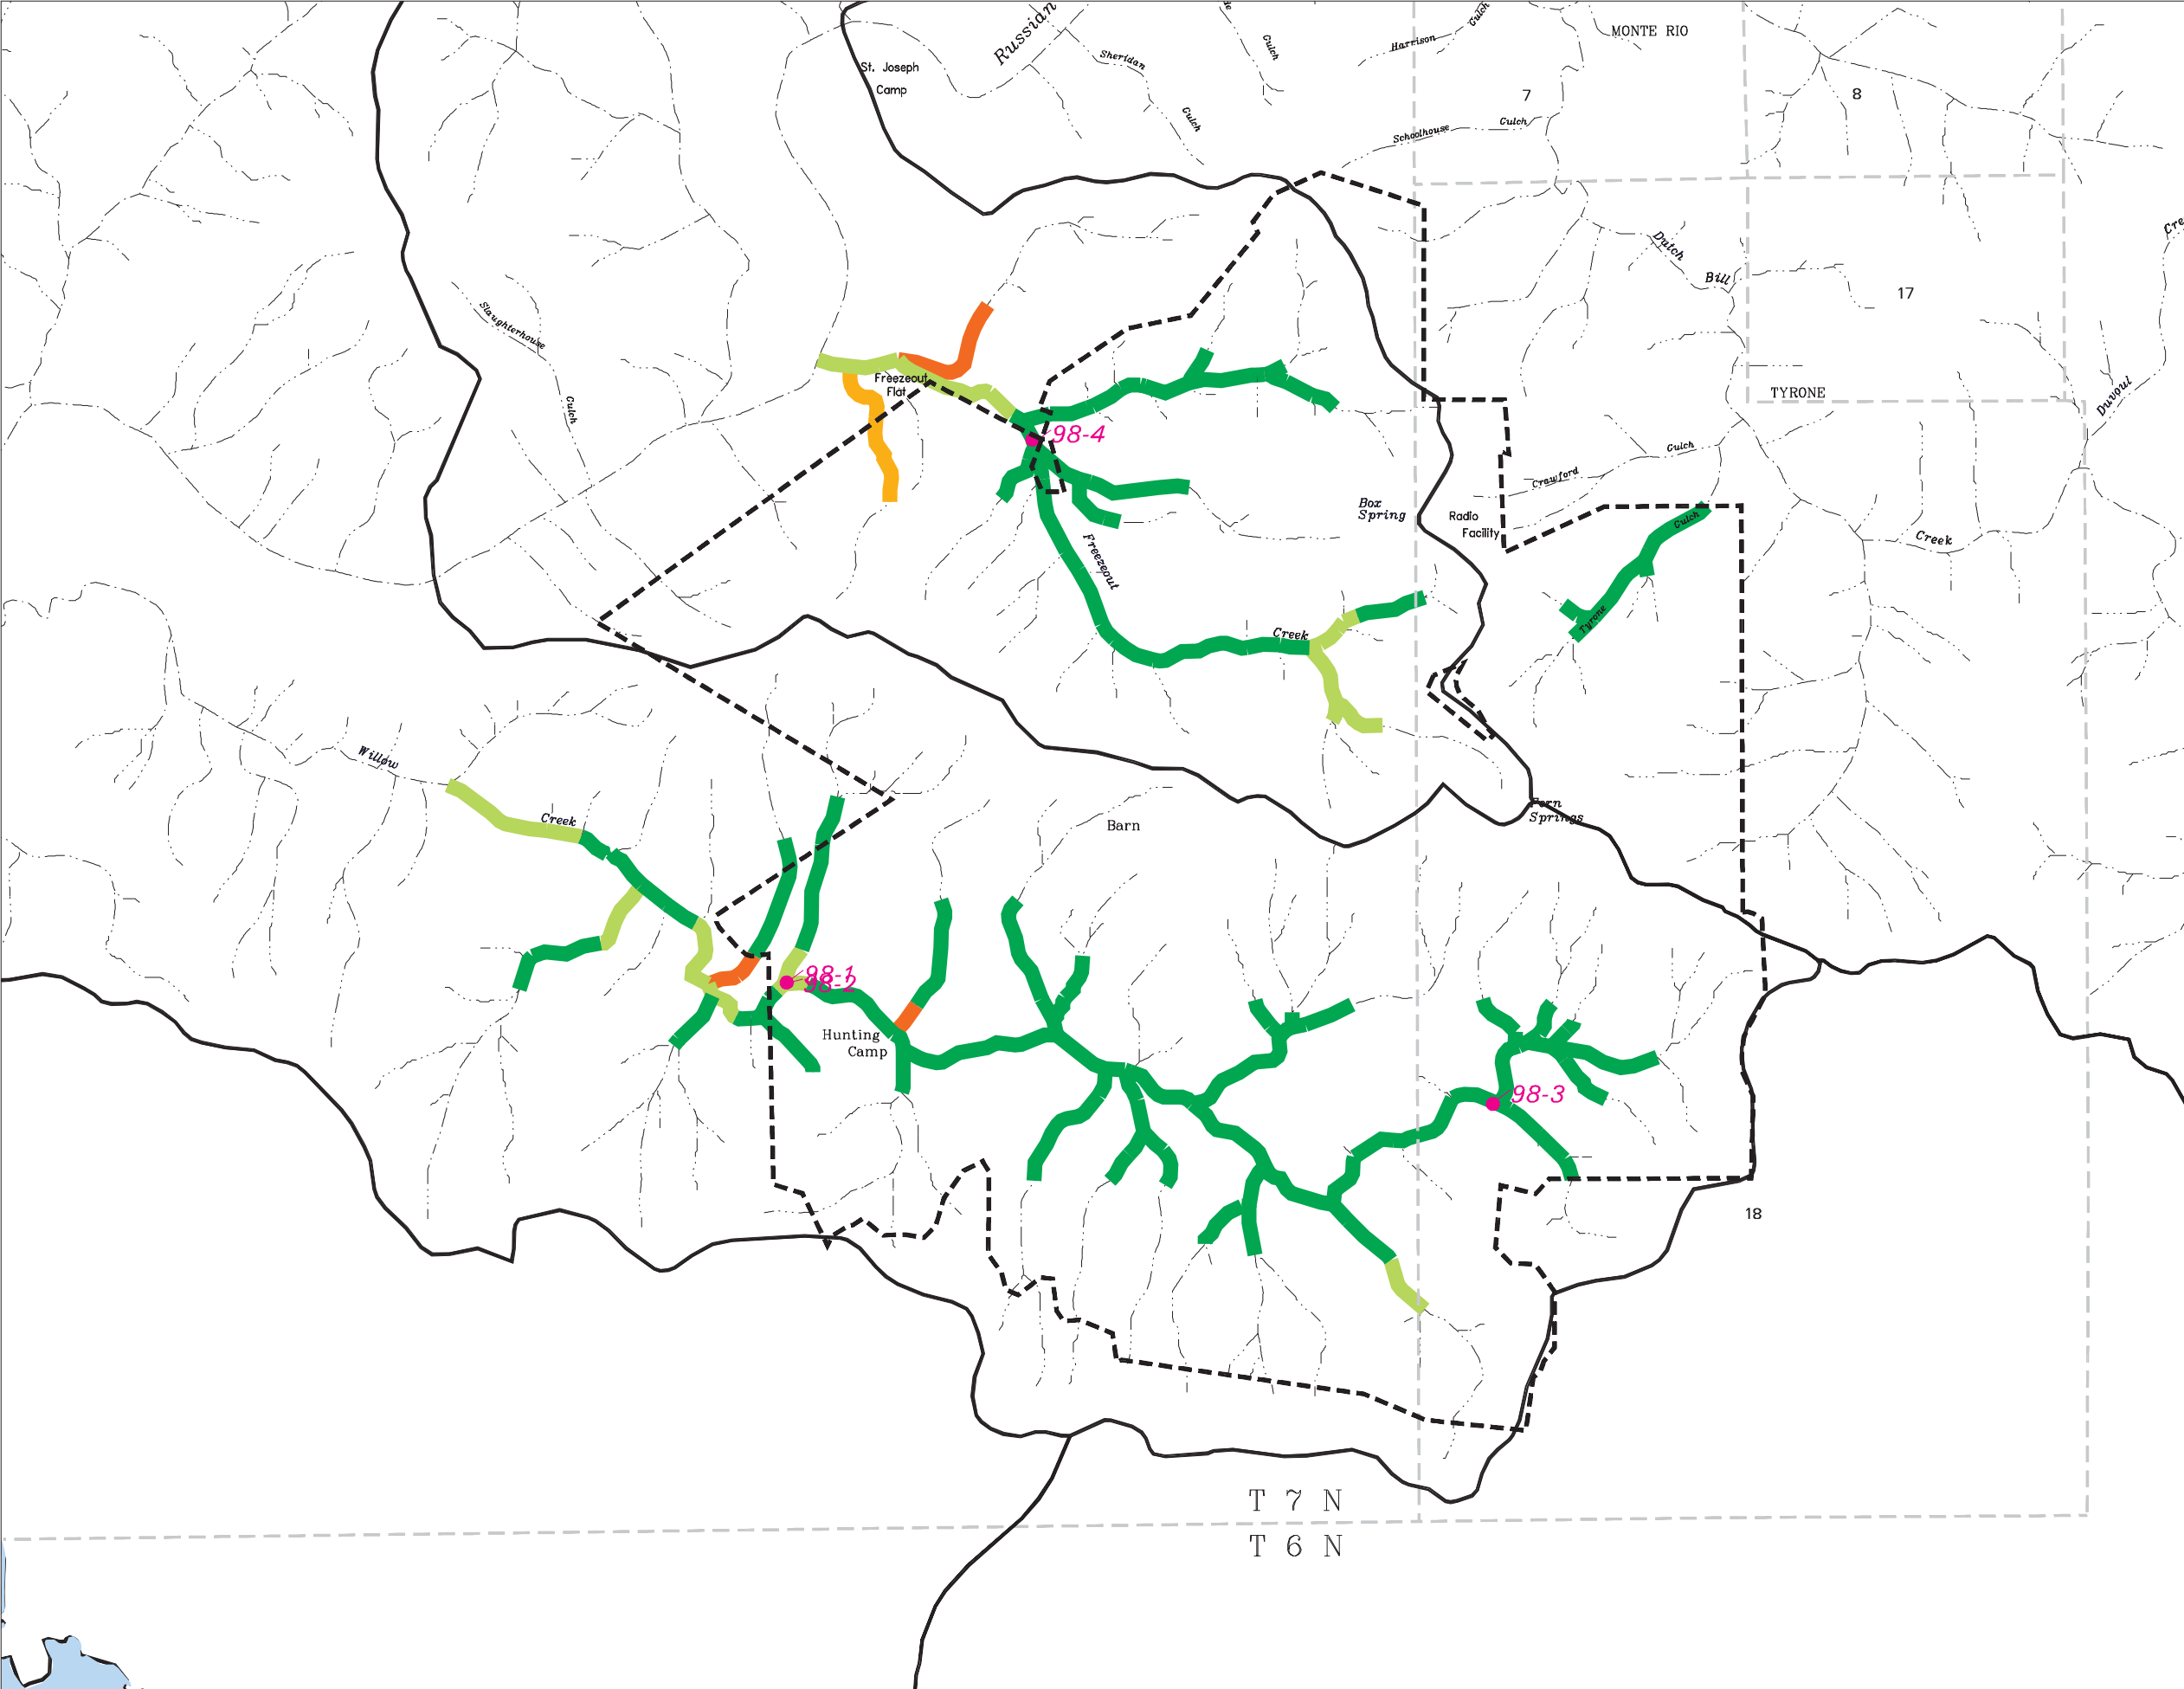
St. Joseph Camp
Russian
Sheridan
Gulch
Harrison
Gulch
MONTE RIO
7
8
Gulch
Schoolhouse
Gulch
Dutch
Bill
17
Slaughterhouse
Gulch
Freezeout Flat
98-4
TYRONE
Dutoul
Gulch
Crawford
Box Spring
Radio Facility
Freezeout
Gulch
Creek
Tyrone
Creek
Willow
Creek
Barn
Fern Springs
98-1
98-2
Hunting Camp
98-3
18
T 7 N
T 6 N